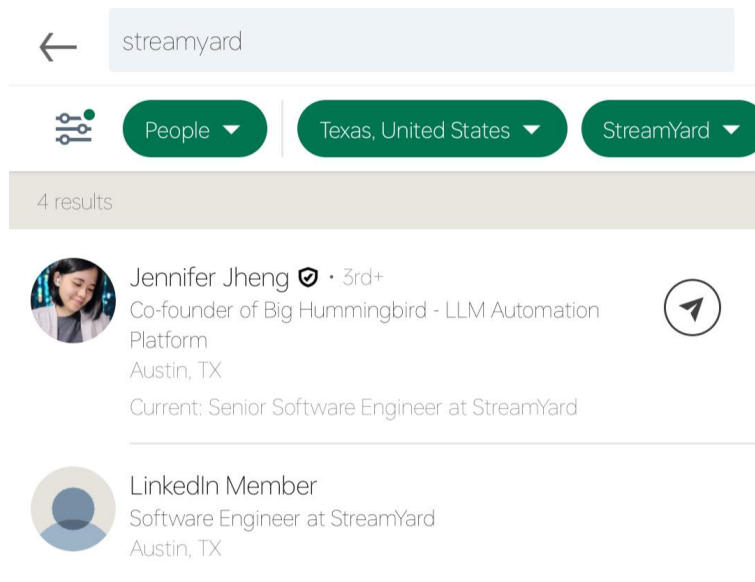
streamyard

People

Texas, United States

StreamYard

4 results

Jennifer Jheng • 3rd+
Co-founder of Big Hummingbird - LLM Automation Platform
Austin, TX
Current: Senior Software Engineer at StreamYard

LinkedIn Member
Software Engineer at StreamYard
Austin, TX